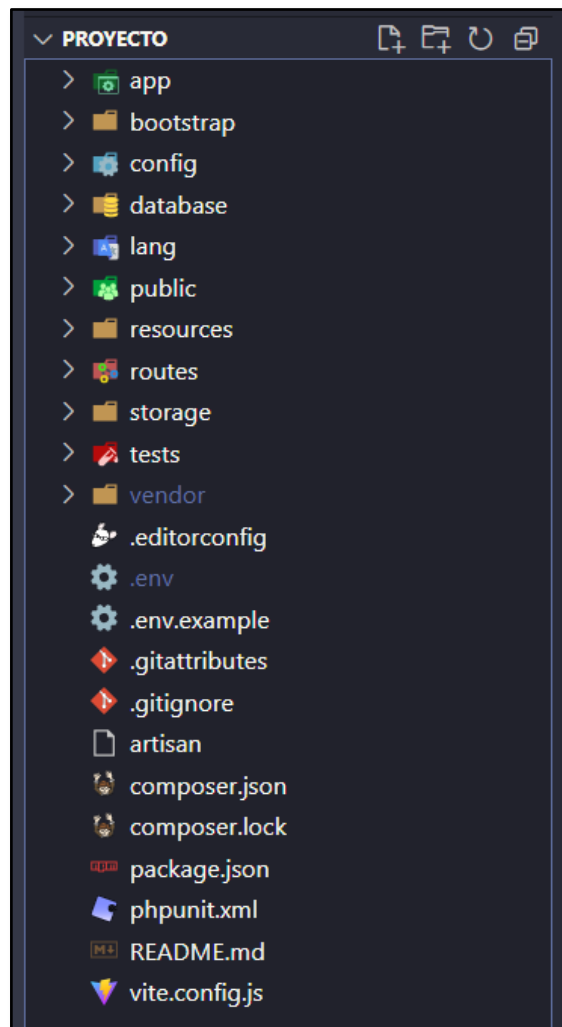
PROYECTO

app
bootstrap
config
database
lang
public
resources
routes
storage
tests
vendor
.editorconfig
.env
.env.example
.gitattributes
.gitignore
artisan
composer.json
composer.lock
package.json
phpunit.xml
README.md
vite.config.js